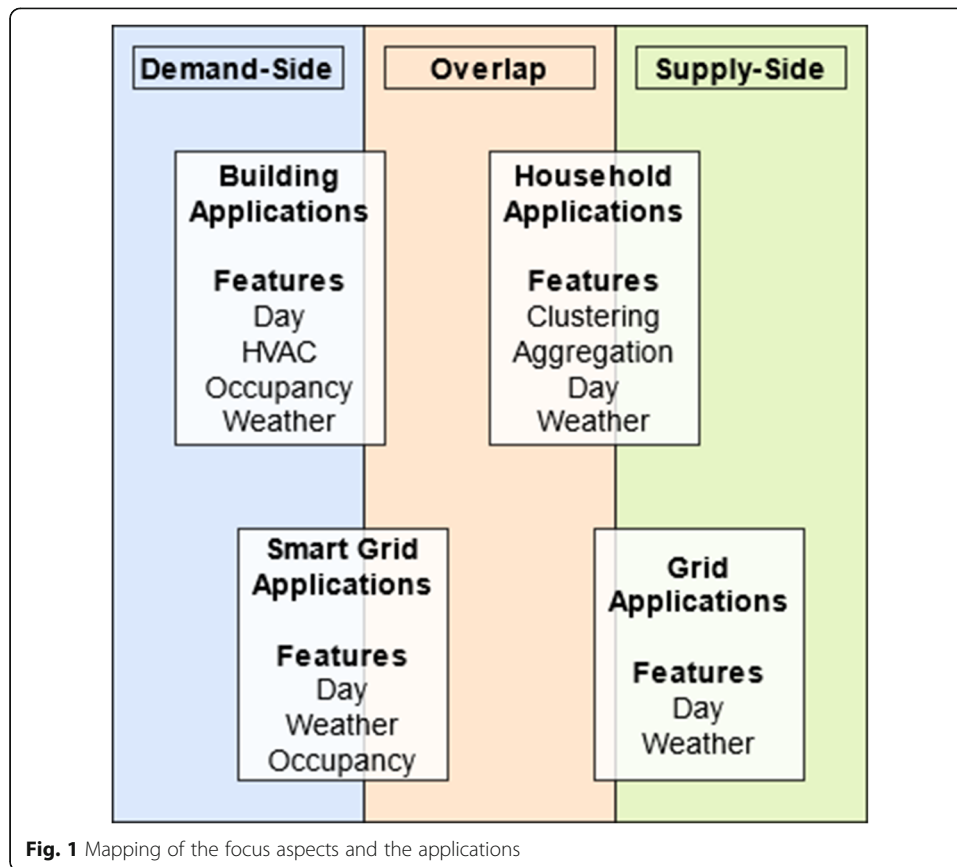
Demand-Side

Overlap

Supply-Side

Building Applications

Features
Day
HVAC
Occupancy
Weather

Household Applications

Features
Clustering
Aggregation
Day
Weather

Smart Grid Applications

Features
Day
Weather
Occupancy

Grid Applications

Features
Day
Weather

**Fig. 1** Mapping of the focus aspects and the applications